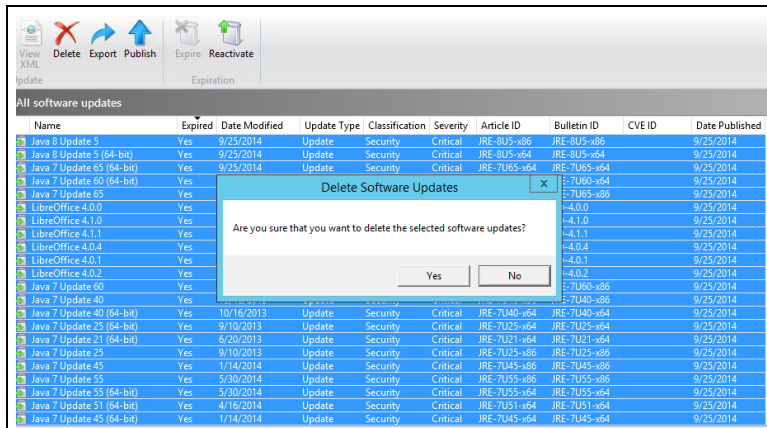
View XML
Delete
Export
Publish
Expire
Reactivate
pdate
Expiration

All software updates

| Name | Expired | Date Modified | Update Type | Classification | Severity | Article ID | Bulletin ID | CVE ID | Date Published |
|---|---|---|---|---|---|---|---|---|---|
| Java 8 Update 5 | Yes | 9/25/2014 | Update | Security | Critical | JRE-8U5-x86 | JRE-8U5-x86 | | 9/25/2014 |
| Java 8 Update 5 (64-bit) | Yes | 9/25/2014 | Update | Security | Critical | JRE-8U5-x64 | JRE-8U5-x64 | | 9/25/2014 |
| Java 7 Update 65 (64-bit) | Yes | 9/25/2014 | Update | Security | Critical | JRE-7U65-x64 | JRE-7U65-x64 | | 9/25/2014 |
| Java 7 Update 60 (64-bit) | Yes | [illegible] | | | | | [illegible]E-7U60-x64 | | 9/25/2014 |
| Java 7 Update 65 | Yes | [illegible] | | | | | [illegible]E-7U65-x86 | | 9/25/2014 |
| LibreOffice 4.0.0 | Yes | | | | | | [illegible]-4.0.0 | | 9/25/2014 |
| LibreOffice 4.1.0 | Yes | | | | | | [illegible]-4.1.0 | | 9/25/2014 |
| LibreOffice 4.1.1 | Yes | | | | | | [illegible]-4.1.1 | | 9/25/2014 |
| LibreOffice 4.0.4 | Yes | | | | | | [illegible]-4.0.4 | | 9/25/2014 |
| LibreOffice 4.0.1 | Yes | | | | | | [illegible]-4.0.1 | | 9/25/2014 |
| LibreOffice 4.0.2 | Yes | | | | | | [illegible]-4.0.2 | | 9/25/2014 |
| Java 7 Update 60 | Yes | | | | | | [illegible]E-7U60-x86 | | 9/25/2014 |
| Java 7 Update 40 | Yes | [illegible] | | | | | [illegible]E-7U40-x86 | | 9/25/2014 |
| Java 7 Update 40 (64-bit) | Yes | 10/16/2013 | Update | Security | Critical | JRE-7U40-x64 | JRE-7U40-x64 | | 9/25/2014 |
| Java 7 Update 25 (64-bit) | Yes | 9/10/2013 | Update | Security | Critical | JRE-7U25-x64 | JRE-7U25-x64 | | 9/25/2014 |
| Java 7 Update 21 (64-bit) | Yes | 6/20/2013 | Update | Security | Critical | JRE-7U21-x64 | JRE-7U21-x64 | | 9/25/2014 |
| Java 7 Update 25 | Yes | 9/10/2013 | Update | Security | Critical | JRE-7U25-x86 | JRE-7U25-x86 | | 9/25/2014 |
| Java 7 Update 45 | Yes | 1/14/2014 | Update | Security | Critical | JRE-7U45-x86 | JRE-7U45-x86 | | 9/25/2014 |
| Java 7 Update 55 | Yes | 5/30/2014 | Update | Security | Critical | JRE-7U55-x86 | JRE-7U55-x86 | | 9/25/2014 |
| Java 7 Update 55 (64-bit) | Yes | 5/30/2014 | Update | Security | Critical | JRE-7U55-x64 | JRE-7U55-x64 | | 9/25/2014 |
| Java 7 Update 51 (64-bit) | Yes | 4/16/2014 | Update | Security | Critical | JRE-7U51-x64 | JRE-7U51-x64 | | 9/25/2014 |
| Java 7 Update 45 (64-bit) | Yes | 1/14/2014 | Update | Security | Critical | JRE-7U45-x64 | JRE-7U45-x64 | | 9/25/2014 |

Delete Software Updates

Are you sure that you want to delete the selected software updates?

Yes
No